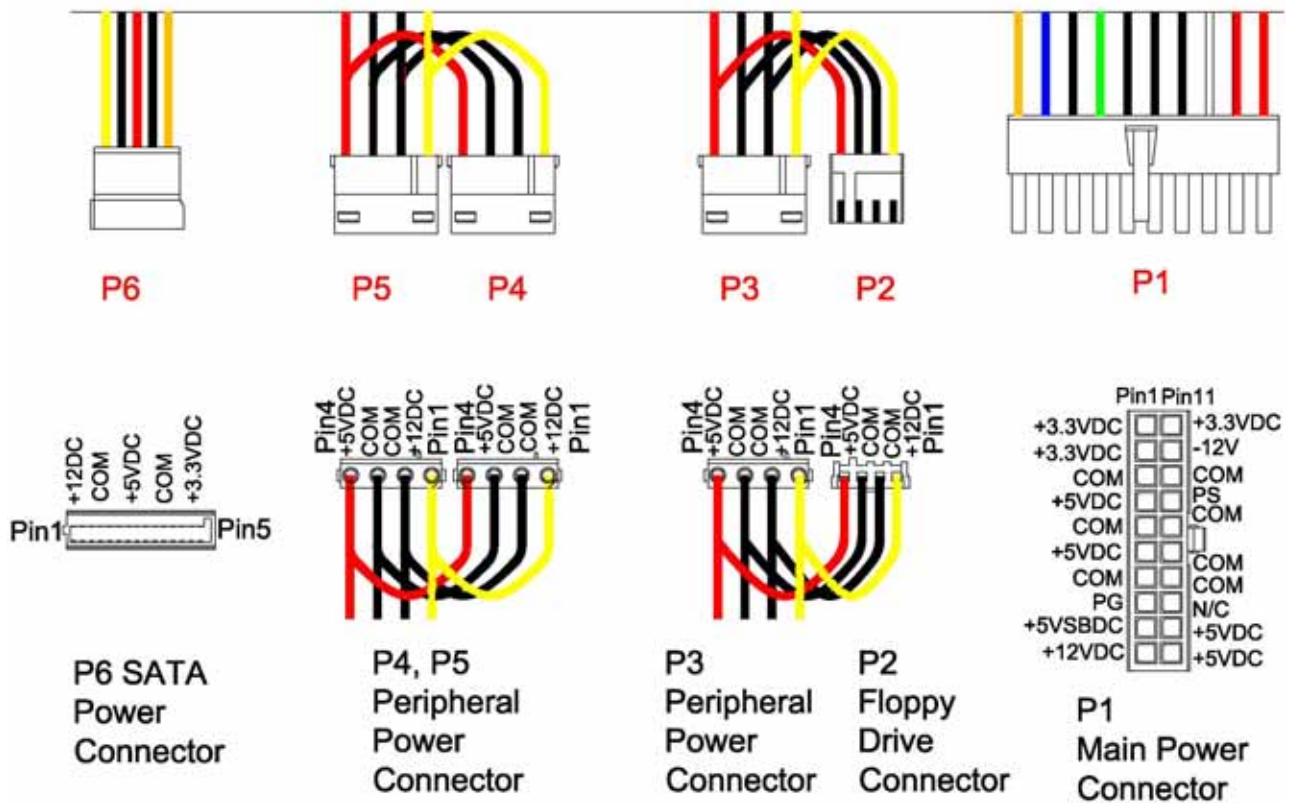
P6

P5

P4

P3

P2

P1

+12DC
COM
+5VDC
COM
+3.3VDC
Pin1
Pin5

P6 SATA Power Connector

Pin4
+5VDC
COM
COM
+12DC
Pin1
Pin4
+5VDC
COM
COM
+12DC
Pin1

P4, P5 Peripheral Power Connector

Pin4
+5VDC
COM
COM
+12DC
Pin1

P3 Peripheral Power Connector

Pin4
+5VDC
COM
COM
+12DC
Pin1

P2 Floppy Drive Connector

Pin1 Pin11
+3.3VDC
+3.3VDC
COM
+5VDC
COM
+5VDC
COM
PG
+5VSBDC
+12VDC
+3.3VDC
-12V
COM
PS
COM
COM
COM
N/C
+5VDC
+5VDC

P1 Main Power Connector